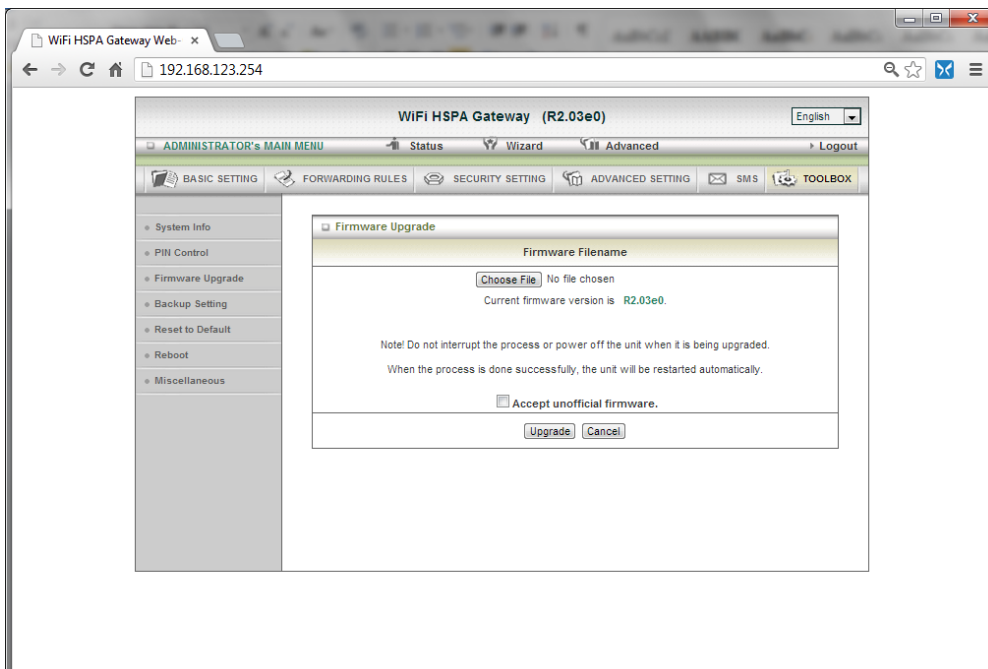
WiFi HSPA Gateway Web- ×

192.168.123.254

WiFi HSPA Gateway (R2.03e0)

English

ADMINISTRATOR's MAIN MENU

Status

Wizard

Advanced

Logout

BASIC SETTING

FORWARDING RULES

SECURITY SETTING

ADVANCED SETTING

SMS

TOOLBOX

System Info

PIN Control

Firmware Upgrade

Backup Setting

Reset to Default

Reboot

Miscellaneous

Firmware Upgrade

Firmware Filename

Choose File No file chosen

Current firmware version is R2.03e0.

Note! Do not interrupt the process or power off the unit when it is being upgraded.

When the process is done successfully, the unit will be restarted automatically.

Accept unofficial firmware.

Upgrade Cancel